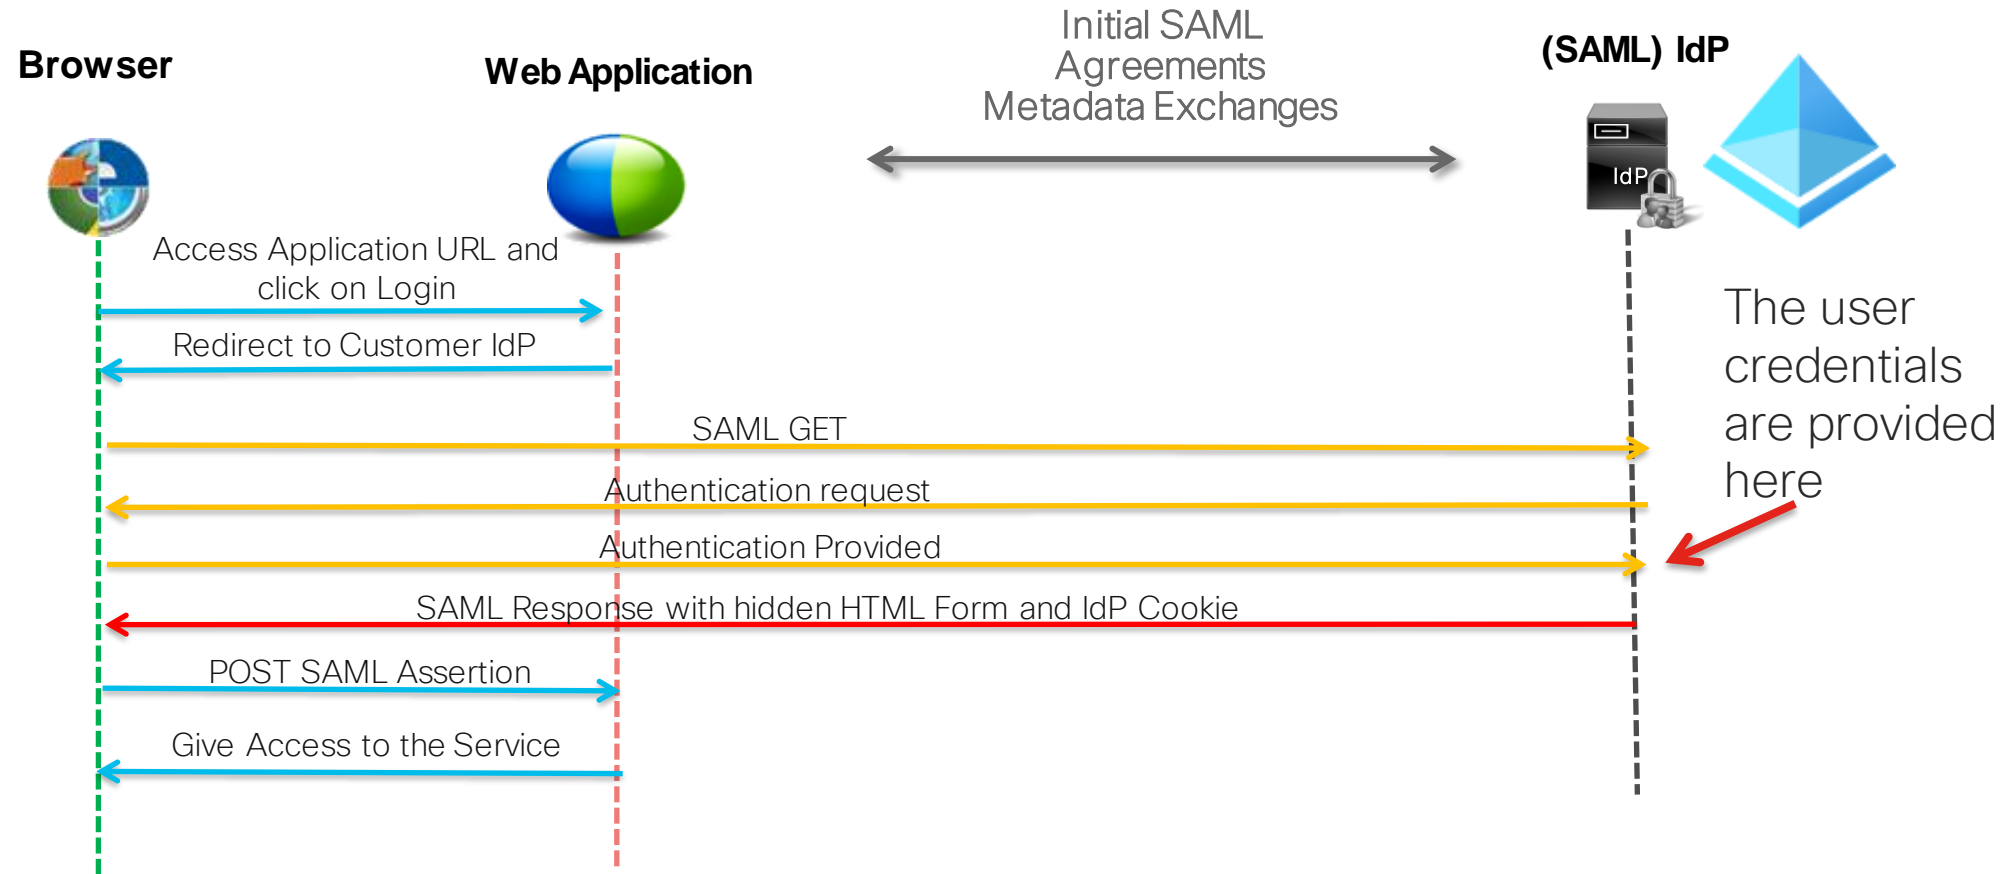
Browser

Web Application

Initial SAML Agreements Metadata Exchanges

(SAML) IdP

IdP

Access Application URL and click on Login

Redirect to Customer IdP

SAML GET

Authentication request

Authentication Provided

SAML Response with hidden HTML Form and IdP Cookie

POST SAML Assertion

Give Access to the Service

The user credentials are provided here